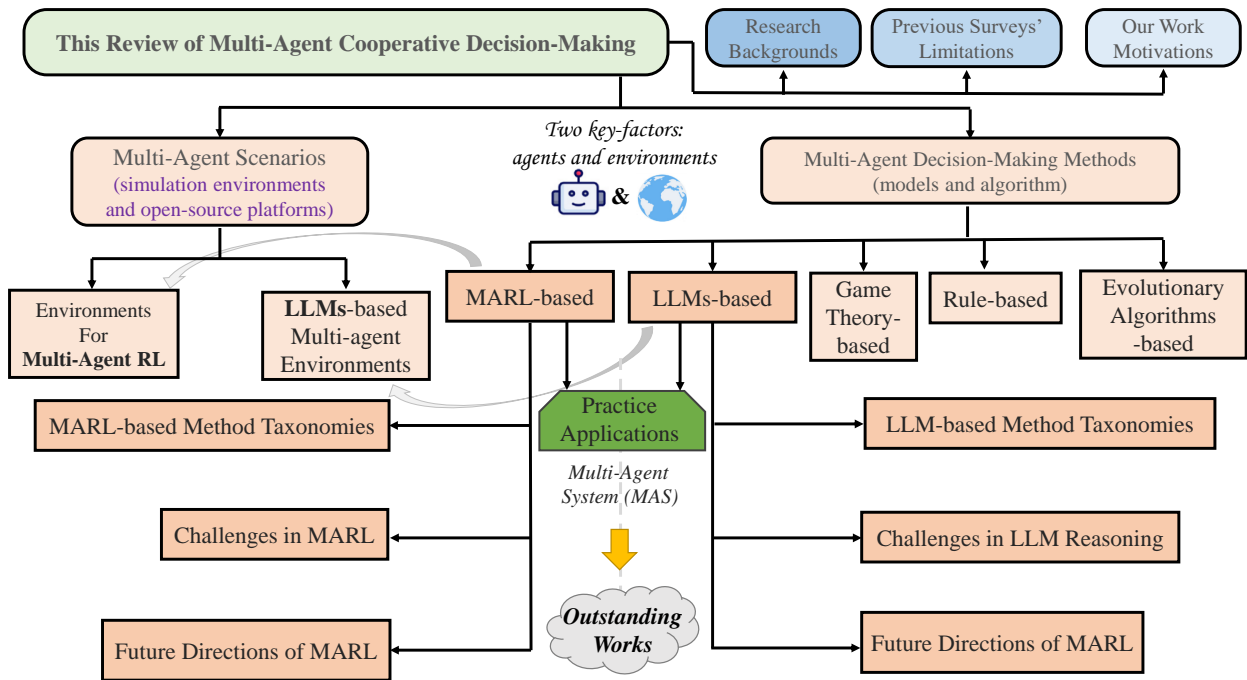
This Review of Multi-Agent Cooperative Decision-Making

Research Backgrounds

Previous Surveys' Limitations

Our Work Motivations

Two key-factors: agents and environments

&

Multi-Agent Scenarios (simulation environments and open-source platforms)

Multi-Agent Decision-Making Methods (models and algorithm)

Environments For Multi-Agent RL

LLMs-based Multi-agent Environments

MARL-based

LLMs-based

Game Theory-based

Rule-based

Evolutionary Algorithms -based

MARL-based Method Taxonomies

Practice Applications

LLM-based Method Taxonomies

Multi-Agent System (MAS)

Challenges in MARL

Challenges in LLM Reasoning

Outstanding Works

Future Directions of MARL

Future Directions of MARL